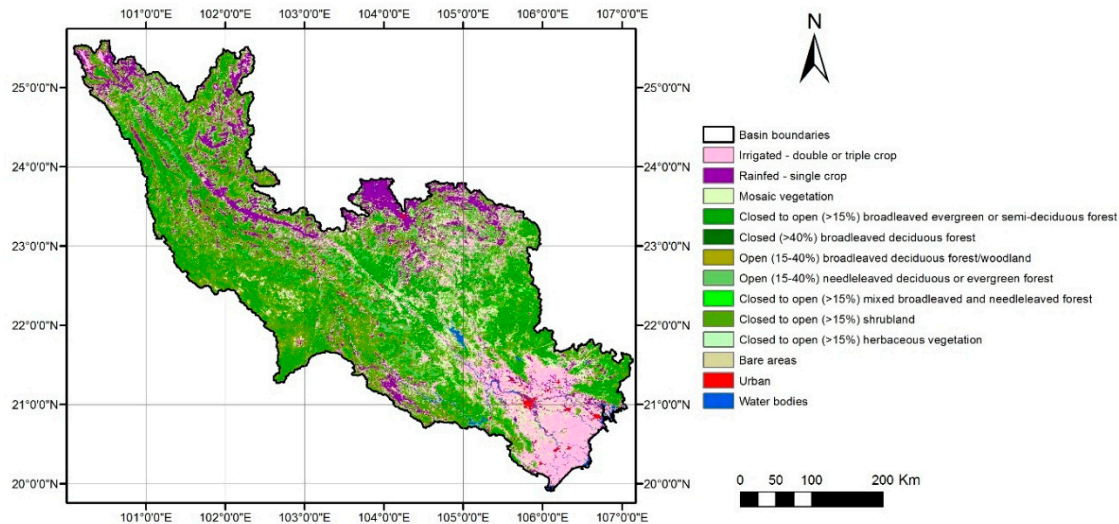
101°0'0"E 102°0'0"E 103°0'0"E 104°0'0"E 105°0'0"E 106°0'0"E 107°0'0"E

N

25°0'0"N 25°0'0"N
24°0'0"N 24°0'0"N
23°0'0"N 23°0'0"N
22°0'0"N 22°0'0"N
21°0'0"N 21°0'0"N
20°0'0"N 20°0'0"N

Basin boundaries
Irrigated - double or triple crop
Rainfed - single crop
Mosaic vegetation
Closed to open (>15%) broadleaved evergreen or semi-deciduous forest
Closed (>40%) broadleaved deciduous forest
Open (15-40%) broadleaved deciduous forest/woodland
Open (15-40%) needleleaved deciduous or evergreen forest
Closed to open (>15%) mixed broadleaved and needleleaved forest
Closed to open (>15%) shrubland
Closed to open (>15%) herbaceous vegetation
Bare areas
Urban
Water bodies

0 50 100 200 Km

101°0'0"E 102°0'0"E 103°0'0"E 104°0'0"E 105°0'0"E 106°0'0"E 107°0'0"E